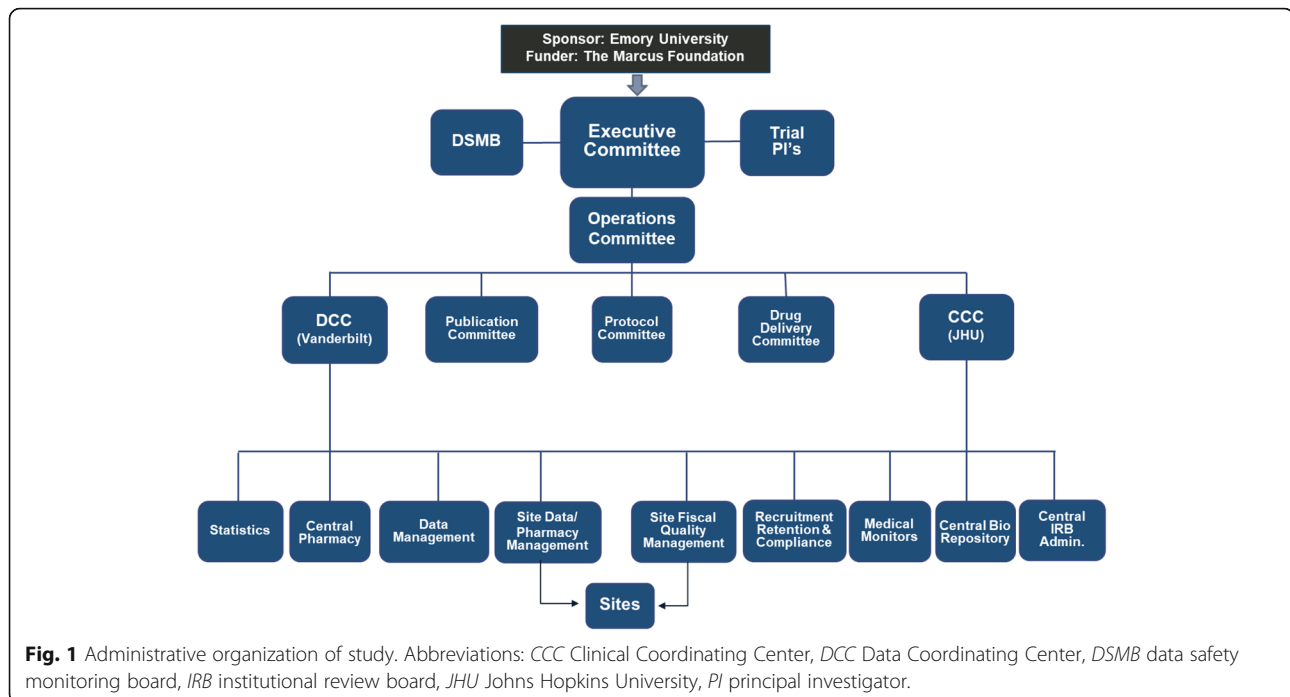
Sponsor: Emory University
Funder: The Marcus Foundation

DSMB

Executive Committee

Trial PI's

Operations Committee

DCC (Vanderbilt)

Publication Committee

Protocol Committee

Drug Delivery Committee

CCC (JHU)

Statistics

Central Pharmacy

Data Management

Site Data/ Pharmacy Management

Site Fiscal Quality Management

Recruitment Retention & Compliance

Medical Monitors

Central Bio Repository

Central IRB Admin.

Sites

**Fig. 1** Administrative organization of study. Abbreviations: *CCC* Clinical Coordinating Center, *DCC* Data Coordinating Center, *DSMB* data safety monitoring board, *IRB* institutional review board, *JHU* Johns Hopkins University, *PI* principal investigator.